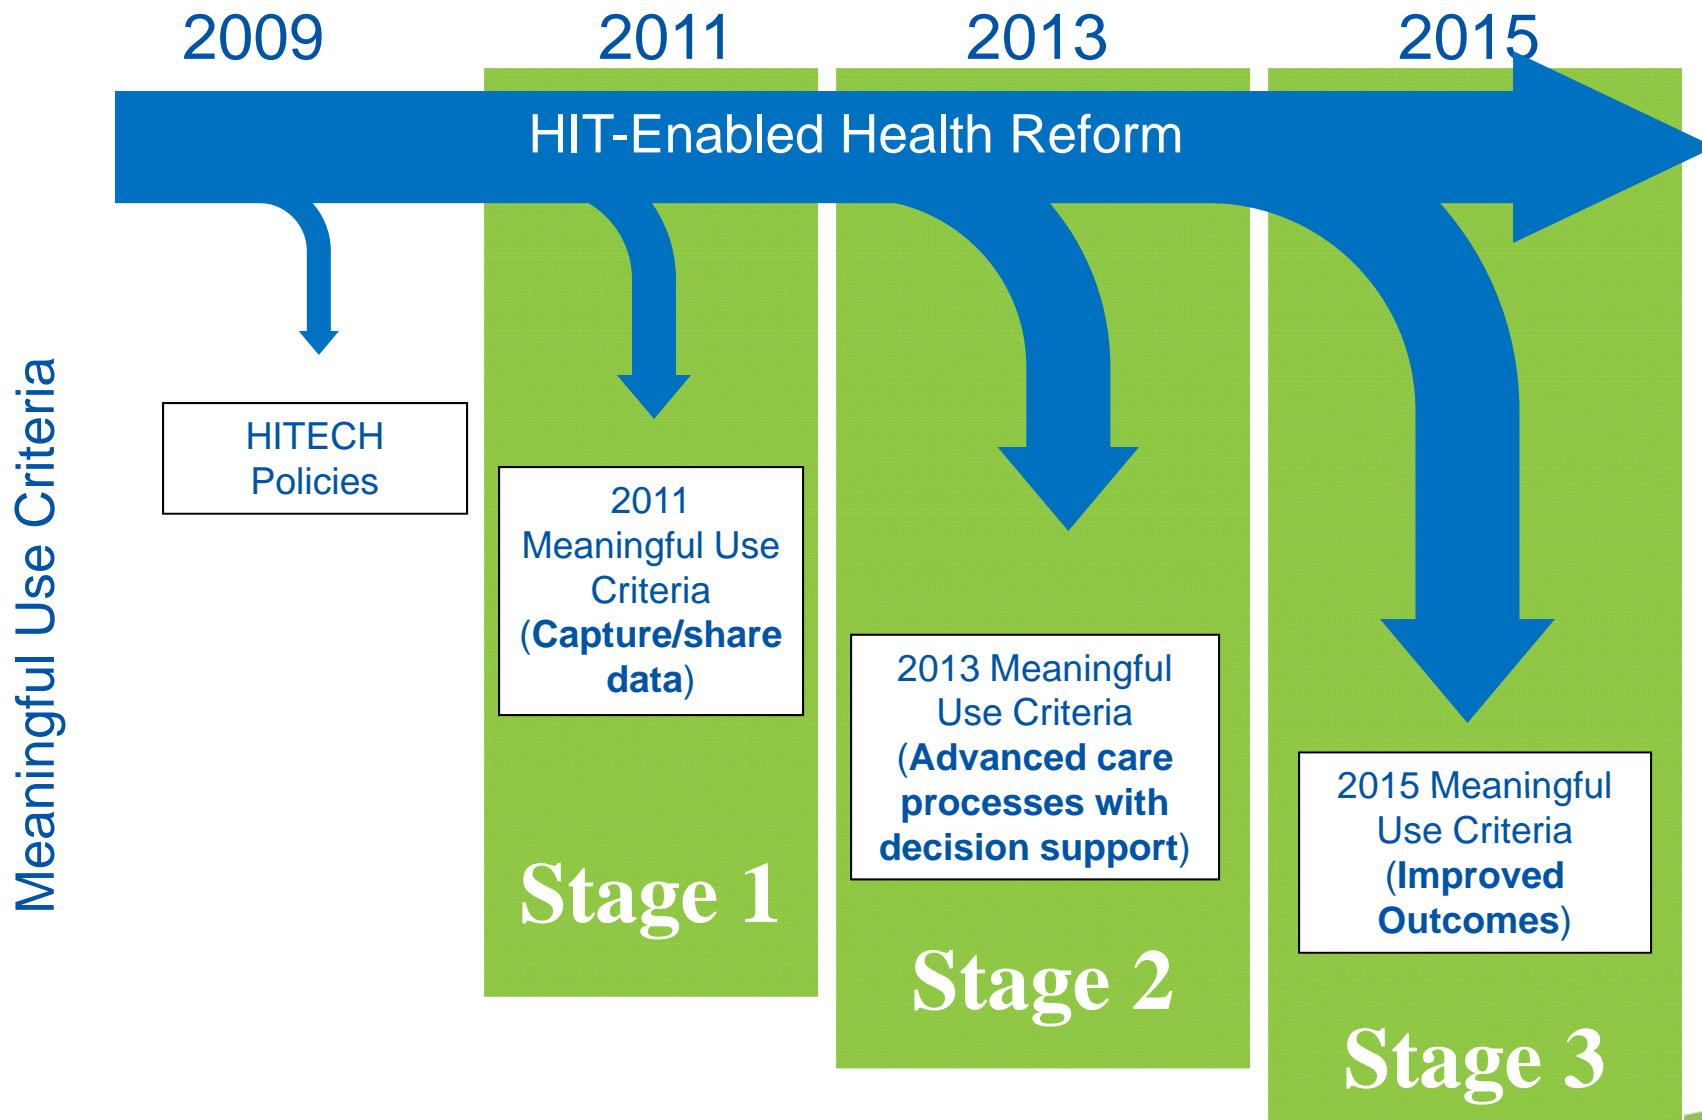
2009

2011

2013

2015

HIT-Enabled Health Reform

Meaningful Use Criteria

HITECH Policies

2011 Meaningful Use Criteria (**Capture/share data**)

Stage 1

2013 Meaningful Use Criteria (**Advanced care processes with decision support**)

Stage 2

2015 Meaningful Use Criteria (**Improved Outcomes**)

Stage 3